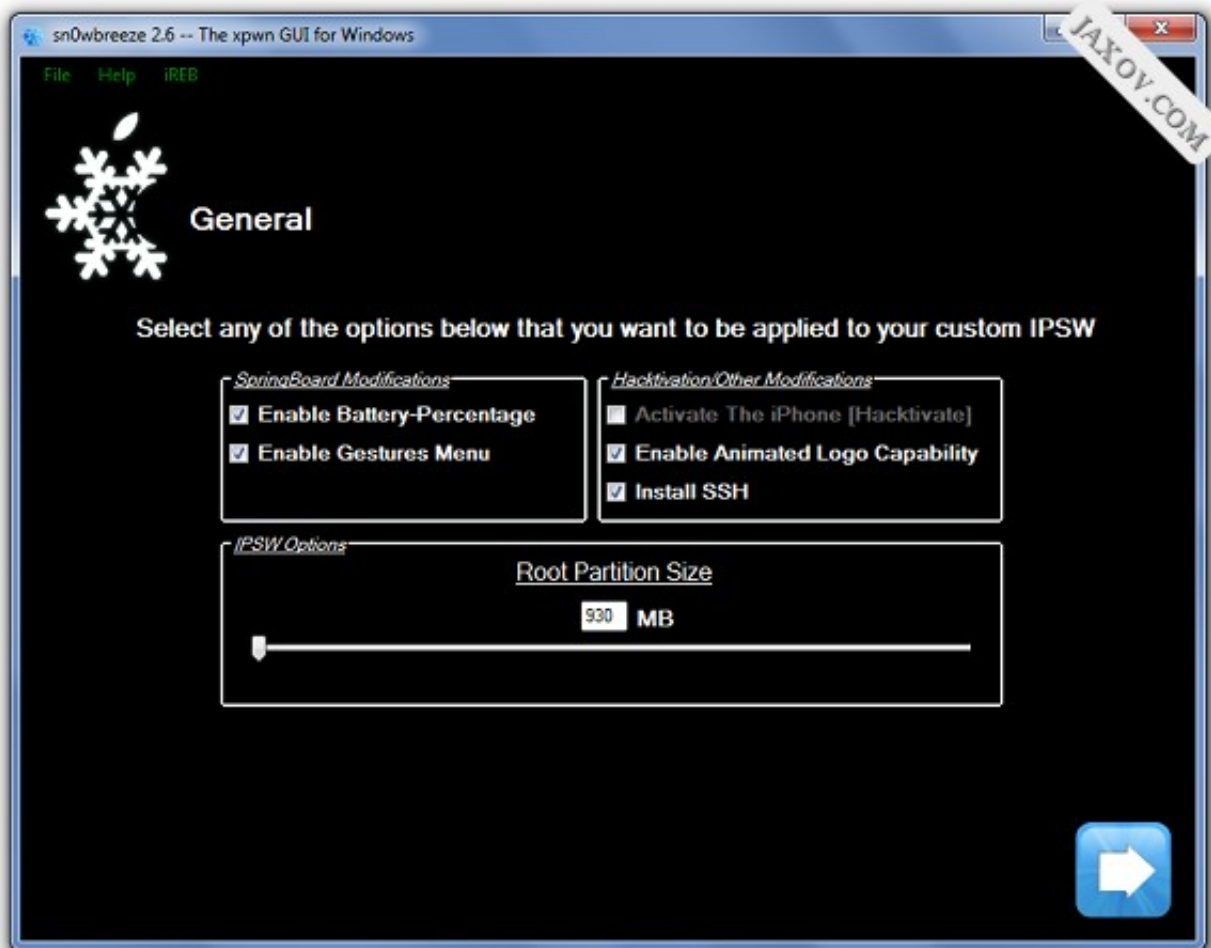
sn0wbreeze 2.6 -- The xpwn GUI for Windows

JAXOV.COM

File Help iREB

General

Select any of the options below that you want to be applied to your custom IPSW

SpringBoard Modifications

Enable Battery-Percentage

Enable Gestures Menu

Hacktivation/Other Modifications

Activate The iPhone [Hacktivate]

Enable Animated Logo Capability

Install SSH

IPSW Options

Root Partition Size

930 MB